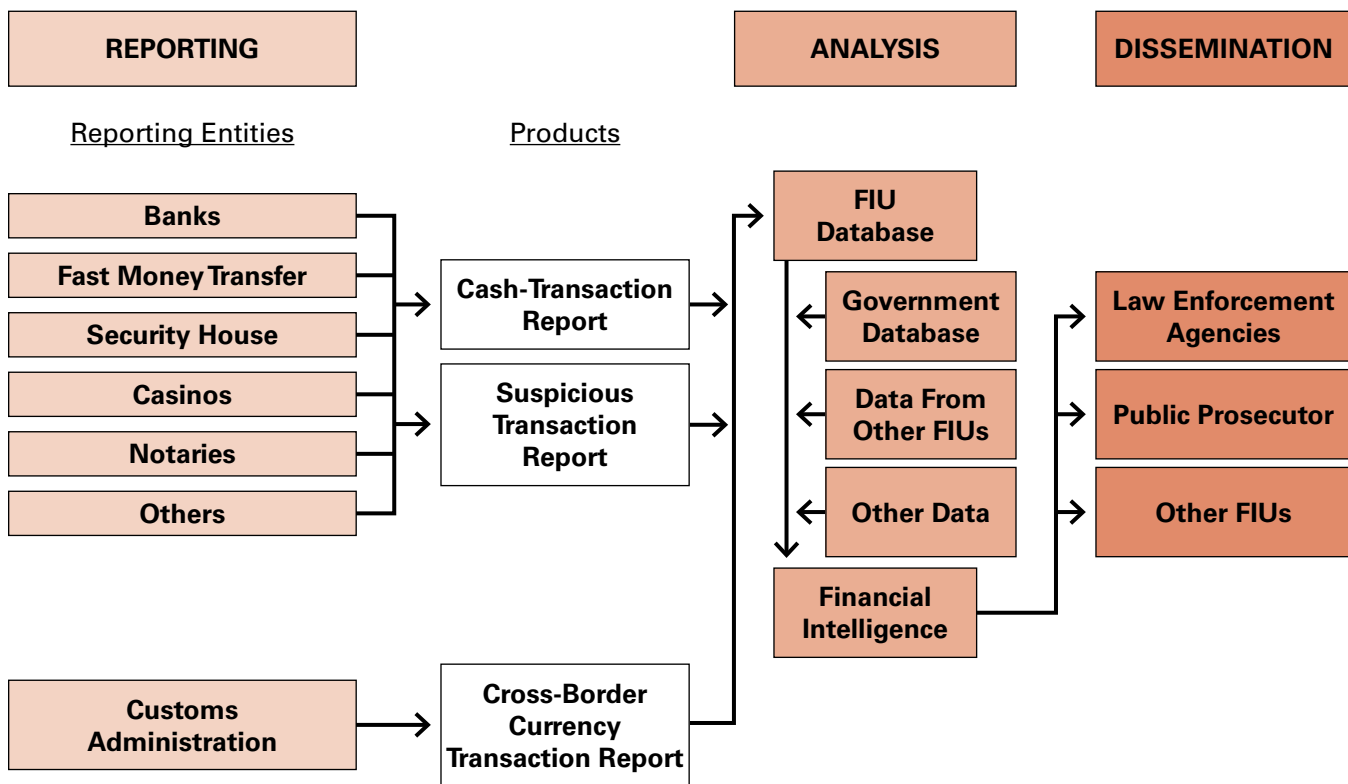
REPORTING

ANALYSIS

DISSEMINATION

Reporting Entities

Products

Banks

Fast Money Transfer

Security House

Casinos

Notaries

Others

Cash-Transaction Report

Suspicious Transaction Report

FIU Database

Government Database

Data From Other FIUs

Other Data

Financial Intelligence

Law Enforcement Agencies

Public Prosecutor

Other FIUs

Customs Administration

Cross-Border Currency Transaction Report